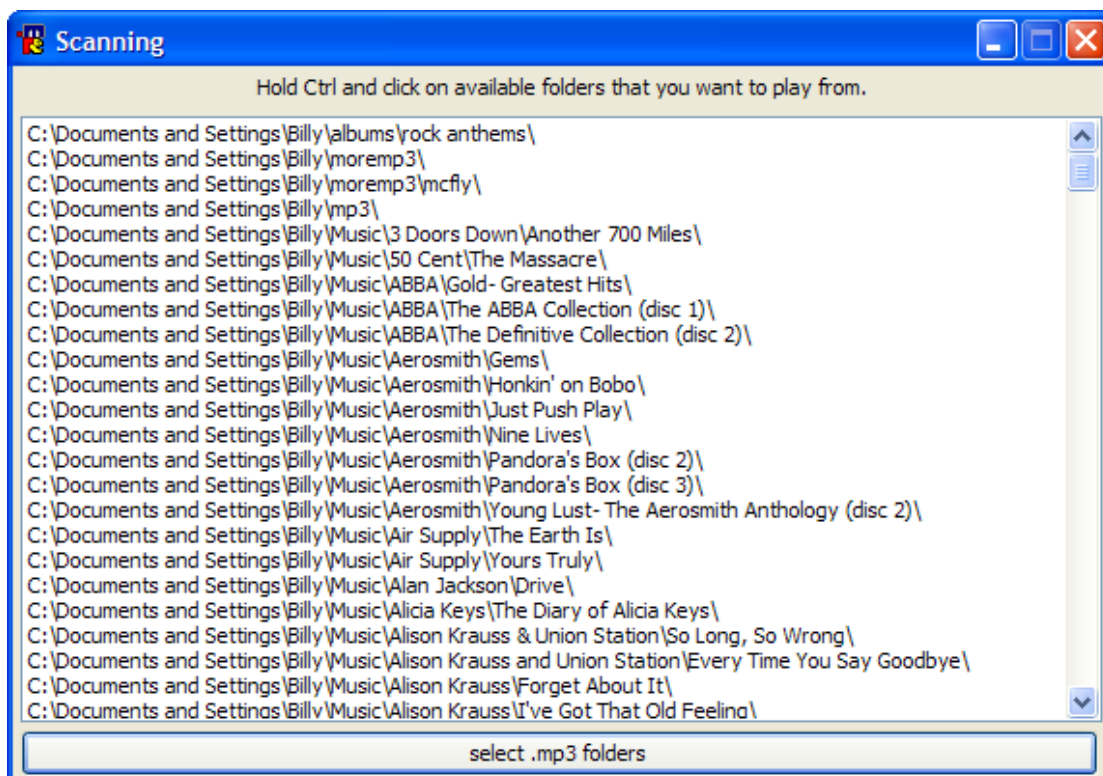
Scanning

Hold Ctrl and click on available folders that you want to play from.

C:\Documents and Settings\Billy\albums\rock anthems\
C:\Documents and Settings\Billy\moremp3\
C:\Documents and Settings\Billy\moremp3\mcfly\
C:\Documents and Settings\Billy\mp3\
C:\Documents and Settings\Billy\Music\3 Doors Down\Another 700 Miles\
C:\Documents and Settings\Billy\Music\50 Cent\The Massacre\
C:\Documents and Settings\Billy\Music\ABBA\Gold- Greatest Hits\
C:\Documents and Settings\Billy\Music\ABBA\The ABBA Collection (disc 1)\
C:\Documents and Settings\Billy\Music\ABBA\The Definitive Collection (disc 2)\
C:\Documents and Settings\Billy\Music\Aerosmith\Gems\
C:\Documents and Settings\Billy\Music\Aerosmith\Honkin' on Bobo\
C:\Documents and Settings\Billy\Music\Aerosmith\Just Push Play\
C:\Documents and Settings\Billy\Music\Aerosmith\Nine Lives\
C:\Documents and Settings\Billy\Music\Aerosmith\Pandora's Box (disc 2)\
C:\Documents and Settings\Billy\Music\Aerosmith\Pandora's Box (disc 3)\
C:\Documents and Settings\Billy\Music\Aerosmith\Young Lust- The Aerosmith Anthology (disc 2)\
C:\Documents and Settings\Billy\Music\Air Supply\The Earth Is\
C:\Documents and Settings\Billy\Music\Air Supply\Yours Truly\
C:\Documents and Settings\Billy\Music\Alan Jackson\Drive\
C:\Documents and Settings\Billy\Music\Alicia Keys\The Diary of Alicia Keys\
C:\Documents and Settings\Billy\Music\Alison Krauss & Union Station\So Long, So Wrong\
C:\Documents and Settings\Billy\Music\Alison Krauss and Union Station\Every Time You Say Goodbye\
C:\Documents and Settings\Billy\Music\Alison Krauss\Forget About It\
C:\Documents and Settings\Billy\Music\Alison Krauss\I've Got That Old Feeling\

select .mp3 folders